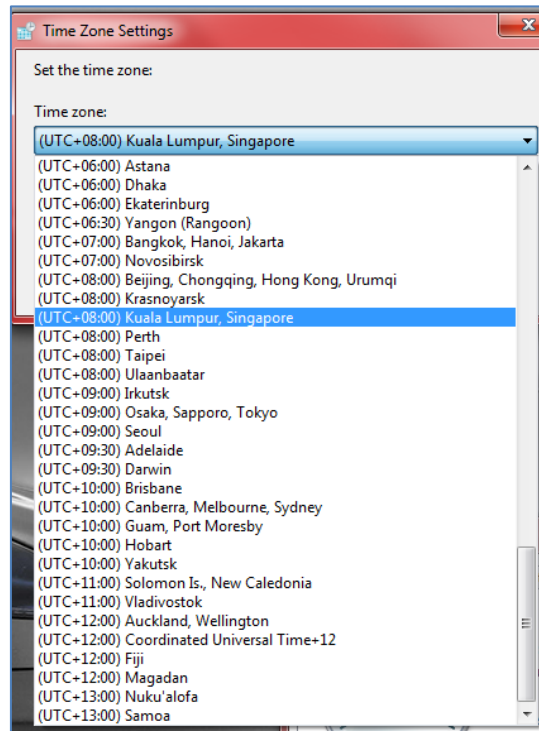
Time Zone Settings

Set the time zone:

Time zone:

(UTC+08:00) Kuala Lumpur, Singapore

(UTC+06:00) Astana
(UTC+06:00) Dhaka
(UTC+06:00) Ekaterinburg
(UTC+06:30) Yangon (Rangoon)
(UTC+07:00) Bangkok, Hanoi, Jakarta
(UTC+07:00) Novosibirsk
(UTC+08:00) Beijing, Chongqing, Hong Kong, Urumqi
(UTC+08:00) Krasnoyarsk
(UTC+08:00) Kuala Lumpur, Singapore
(UTC+08:00) Perth
(UTC+08:00) Taipei
(UTC+08:00) Ulaanbaatar
(UTC+09:00) Irkutsk
(UTC+09:00) Osaka, Sapporo, Tokyo
(UTC+09:00) Seoul
(UTC+09:30) Adelaide
(UTC+09:30) Darwin
(UTC+10:00) Brisbane
(UTC+10:00) Canberra, Melbourne, Sydney
(UTC+10:00) Guam, Port Moresby
(UTC+10:00) Hobart
(UTC+10:00) Yakutsk
(UTC+11:00) Solomon Is., New Caledonia
(UTC+11:00) Vladivostok
(UTC+12:00) Auckland, Wellington
(UTC+12:00) Coordinated Universal Time+12
(UTC+12:00) Fiji
(UTC+12:00) Magadan
(UTC+13:00) Nuku'alofa
(UTC+13:00) Samoa